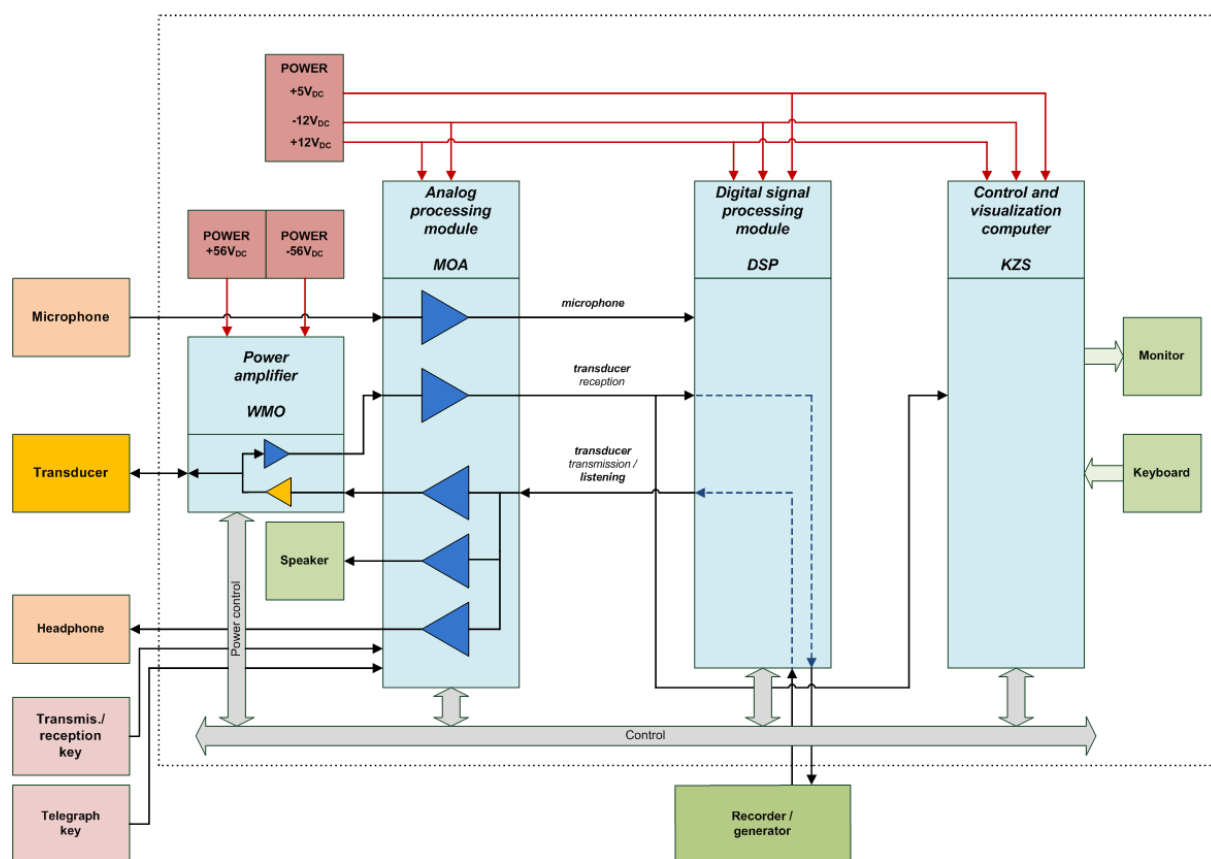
POWER
+5V$_{DC}$
-12V$_{DC}$
+12V$_{DC}$

POWER
+56V$_{DC}$

POWER
-56V$_{DC}$

Analog processing module

MOA

Digital signal processing module

DSP

Control and visualization computer

KZS

Microphone

microphone

Power amplifier

WMO

transducer
reception

Monitor

Transducer

transducer
transmission /
listening

Keyboard

Speaker

Headphone

Power control

Transmis./ reception key

Control

Telegraph key

Recorder / generator